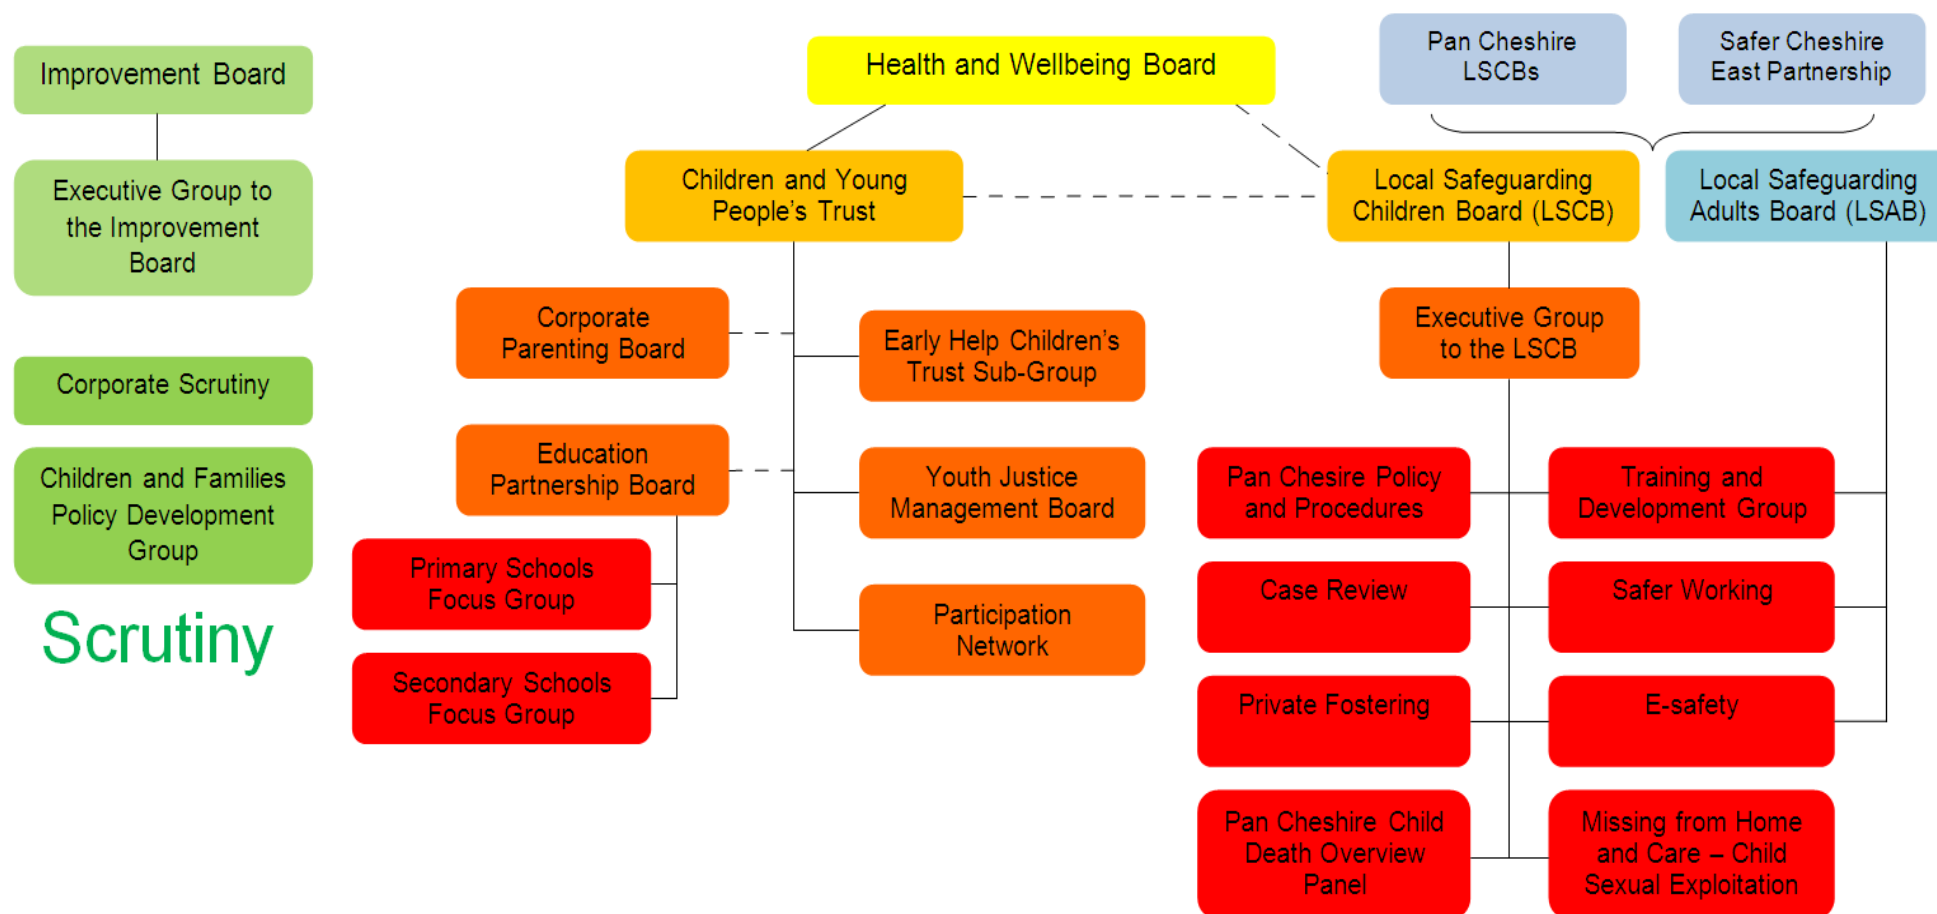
Improvement Board

Executive Group to the Improvement Board

Corporate Scrutiny

Children and Families Policy Development Group

Scrutiny

Health and Wellbeing Board

Pan Cheshire LSCBs

Safer Cheshire East Partnership

Children and Young People's Trust

Local Safeguarding Children Board (LSCB)

Local Safeguarding Adults Board (LSAB)

Corporate Parenting Board

Early Help Children's Trust Sub-Group

Executive Group to the LSCB

Education Partnership Board

Youth Justice Management Board

Pan Chesire Policy and Procedures

Training and Development Group

Primary Schools Focus Group

Case Review

Safer Working

Participation Network

Secondary Schools Focus Group

Private Fostering

E-safety

Pan Cheshire Child Death Overview Panel

Missing from Home and Care – Child Sexual Exploitation